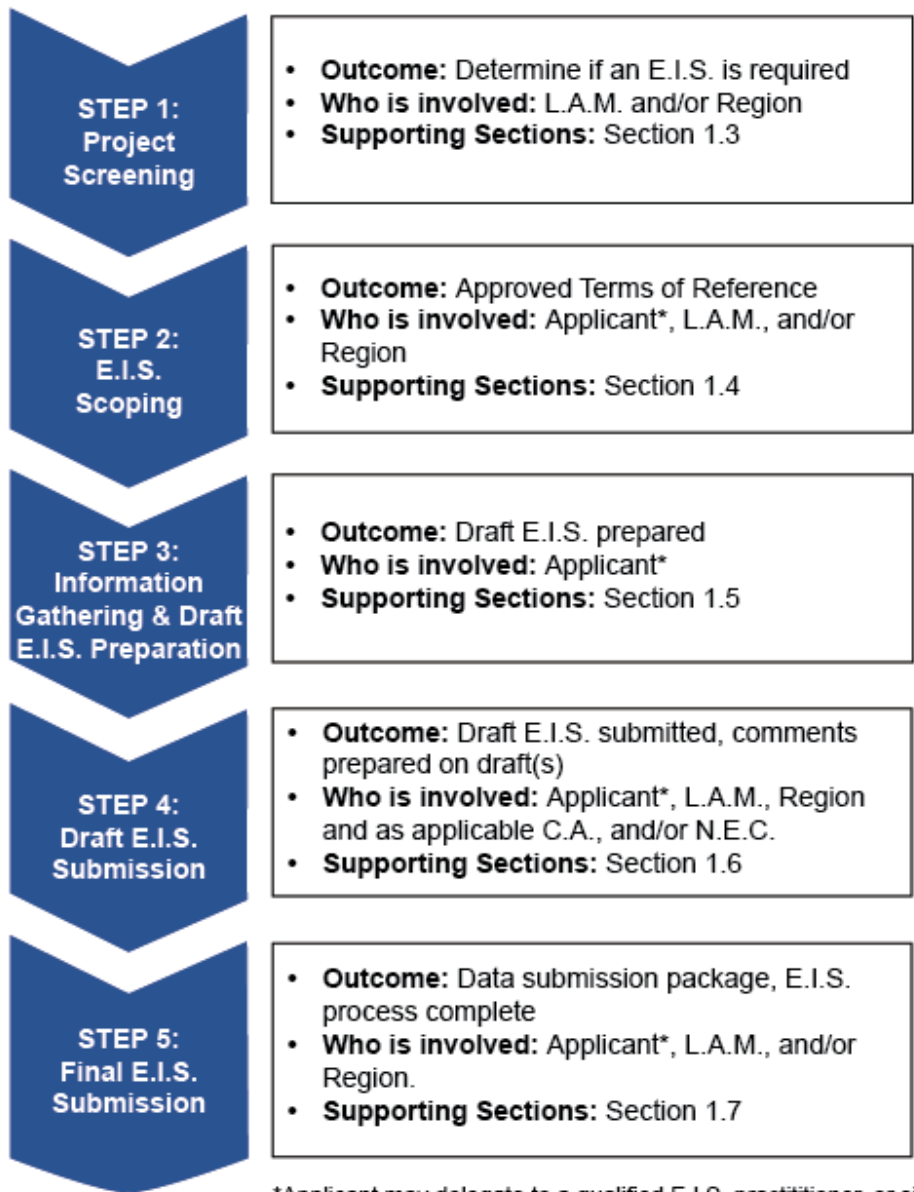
STEP 1: Project Screening

- **Outcome:** Determine if an E.I.S. is required
- **Who is involved:** L.A.M. and/or Region
- **Supporting Sections:** Section 1.3

STEP 2: E.I.S. Scoping

- **Outcome:** Approved Terms of Reference
- **Who is involved:** Applicant*, L.A.M., and/or Region
- **Supporting Sections:** Section 1.4

STEP 3: Information Gathering & Draft E.I.S. Preparation

- **Outcome:** Draft E.I.S. prepared
- **Who is involved:** Applicant*
- **Supporting Sections:** Section 1.5

STEP 4: Draft E.I.S. Submission

- **Outcome:** Draft E.I.S. submitted, comments prepared on draft(s)
- **Who is involved:** Applicant*, L.A.M., Region and as applicable C.A., and/or N.E.C.
- **Supporting Sections:** Section 1.6

STEP 5: Final E.I.S. Submission

- **Outcome:** Data submission package, E.I.S. process complete
- **Who is involved:** Applicant*, L.A.M., and/or Region.
- **Supporting Sections:** Section 1.7

*Applicant may delegate to a qualified E.I.S. practitioner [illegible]